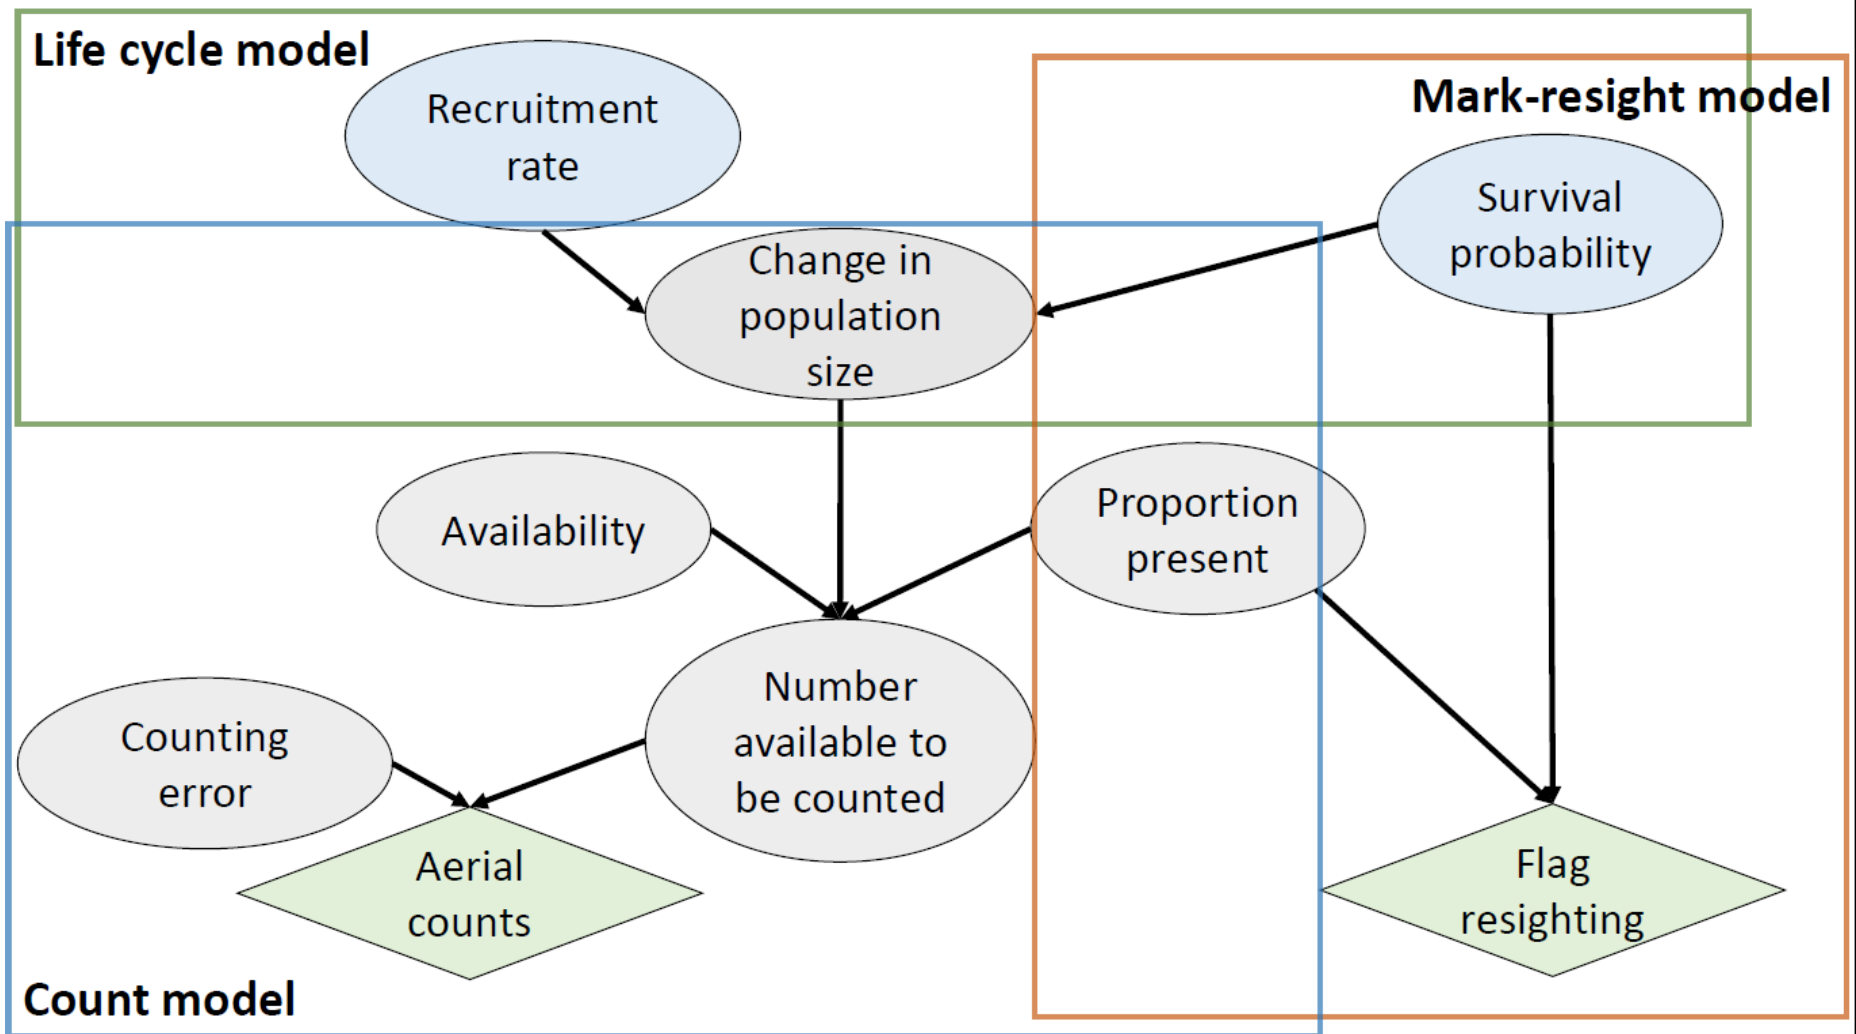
Life cycle model

Recruitment rate

Mark-resight model

Survival probability

Change in population size

Availability

Proportion present

Number available to be counted

Counting error

Aerial counts

Flag resighting

Count model